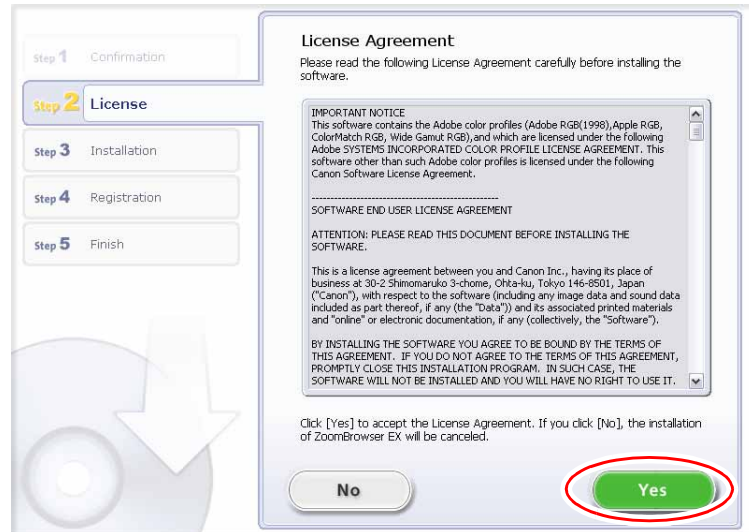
Step 1 Confirmation
Step 2 License
Step 3 Installation
Step 4 Registration
Step 5 Finish

License Agreement
Please read the following License Agreement carefully before installing the software.

IMPORTANT NOTICE
This software contains the Adobe color profiles (Adobe RGB(1998),Apple RGB, ColorMatch RGB, Wide Gamut RGB),and which are licensed under the following Adobe SYSTEMS INCORPORATED COLOR PROFILE LICENSE AGREEMENT. This software other than such Adobe color profiles is licensed under the following Canon Software License Agreement.

--------------------------------------------------

SOFTWARE END USER LICENSE AGREEMENT

ATTENTION: PLEASE READ THIS DOCUMENT BEFORE INSTALLING THE SOFTWARE.

This is a license agreement between you and Canon Inc., having its place of business at 30-2 Shimomaruko 3-chome, Ohta-ku, Tokyo 146-8501, Japan ("Canon"), with respect to the software (including any image data and sound data included as part thereof, if any (the "Data")) and its associated printed materials and "online" or electronic documentation, if any (collectively, the "Software").

BY INSTALLING THE SOFTWARE YOU AGREE TO BE BOUND BY THE TERMS OF THIS AGREEMENT. IF YOU DO NOT AGREE TO THE TERMS OF THIS AGREEMENT, PROMPTLY CLOSE THIS INSTALLATION PROGRAM. IN SUCH CASE, THE SOFTWARE WILL NOT BE INSTALLED AND YOU WILL HAVE NO RIGHT TO USE IT.

Click [Yes] to accept the License Agreement. If you click [No], the installation of ZoomBrowser EX will be canceled.

No
Yes